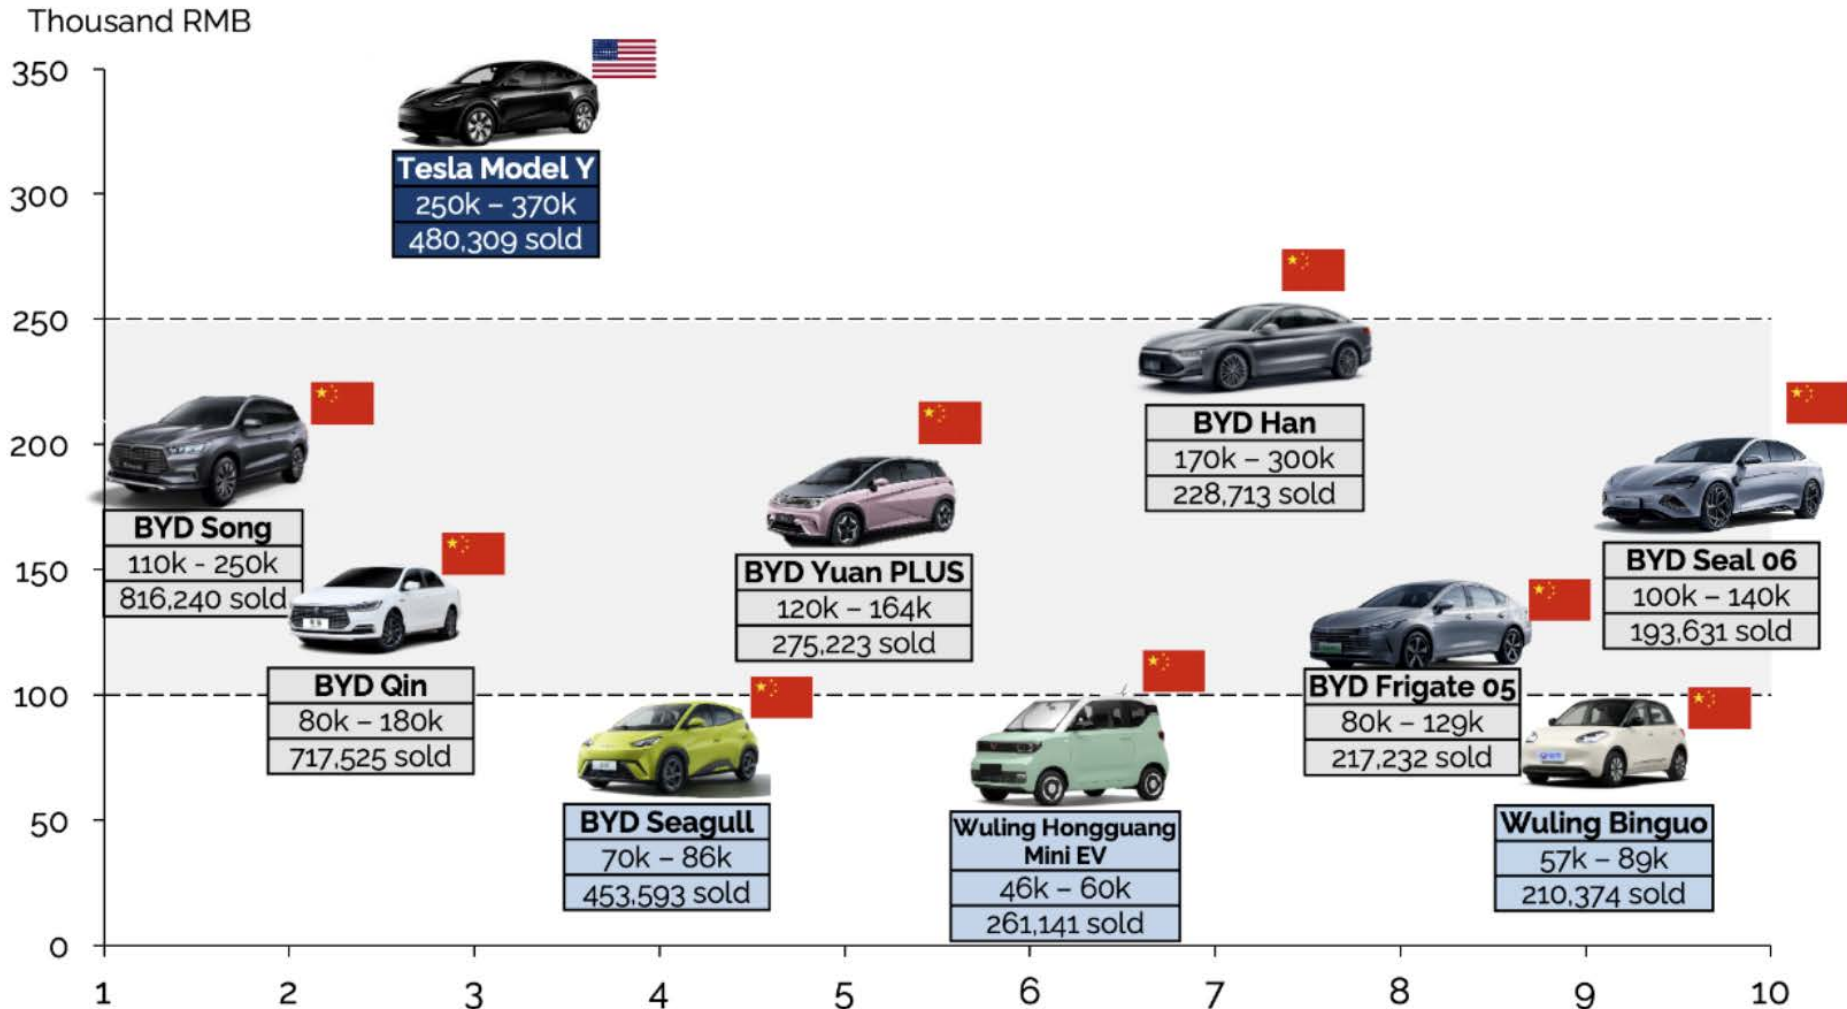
Thousand RMB

350
300
250
200
150
100
50
0

Tesla Model Y
250k – 370k
480,309 sold

BYD Han
170k – 300k
228,713 sold

BYD Song
110k - 250k
816,240 sold

BYD Yuan PLUS
120k – 164k
275,223 sold

BYD Seal 06
100k – 140k
193,631 sold

BYD Qin
80k – 180k
717,525 sold

BYD Frigate 05
80k – 129k
217,232 sold

BYD Seagull
70k – 86k
453,593 sold

Wuling Hongguang Mini EV
46k – 60k
261,141 sold

Wuling Binguo
57k – 89k
210,374 sold

1 2 3 4 5 6 7 8 9 10